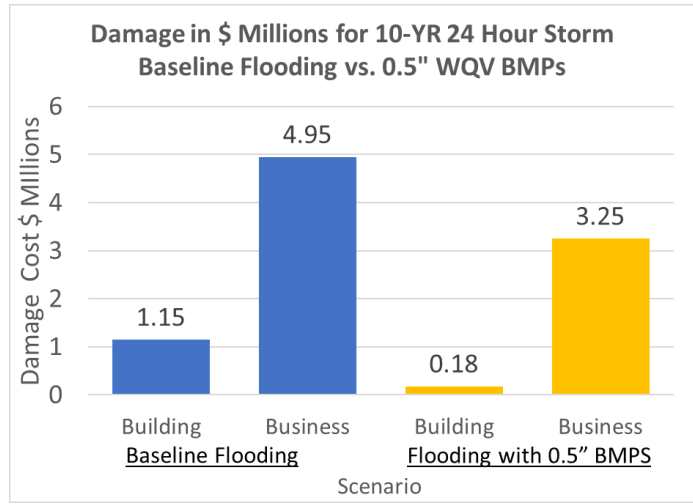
Damage in \$ Millions for 10-YR 24 Hour Storm Baseline Flooding vs. 0.5" WQV BMPs

Damage Cost \$ Millions

6
5
4
3
2
1
0

1.15
4.95
0.18
3.25

Building
Business
Building
Business

Baseline Flooding
Flooding with 0.5” BMPS

Scenario